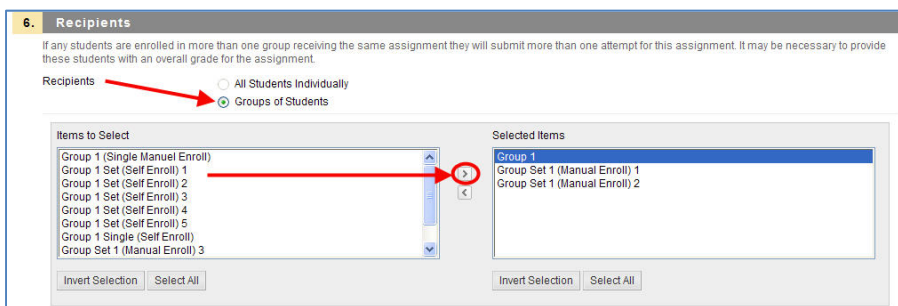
6. Recipients

If any students are enrolled in more than one group receiving the same assignment they will submit more than one attempt for this assignment. It may be necessary to provide these students with an overall grade for the assignment.

Recipients

All Students Individually

Groups of Students

Items to Select

Group 1 (Single Manuel Enroll)
Group 1 Set (Self Enroll) 1
Group 1 Set (Self Enroll) 2
Group 1 Set (Self Enroll) 3
Group 1 Set (Self Enroll) 4
Group 1 Set (Self Enroll) 5
Group 1 Single (Self Enroll)
Group Set 1 (Manual Enroll) 3

>
<

Selected Items

Group 1
Group Set 1 (Manual Enroll) 1
Group Set 1 (Manual Enroll) 2

Invert Selection Select All

Invert Selection Select All